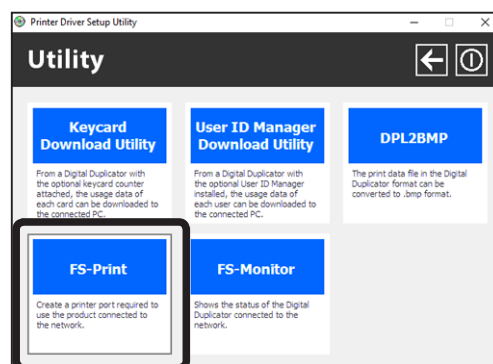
Printer Driver Setup Utility

Utility

Keycard Download Utility

From a Digital Duplicator with the optional keycard counter attached, the usage data of each card can be downloaded to the connected PC.

User ID Manager Download Utility

From a Digital Duplicator with the optional User ID Manager installed, the usage data of each user can be downloaded to the connected PC.

DPL2BMP

The print data file in the Digital Duplicator format can be converted to .bmp format.

FS-Print

Create a printer port required to use the product connected to the network.

FS-Monitor

Shows the status of the Digital Duplicator connected to the network.